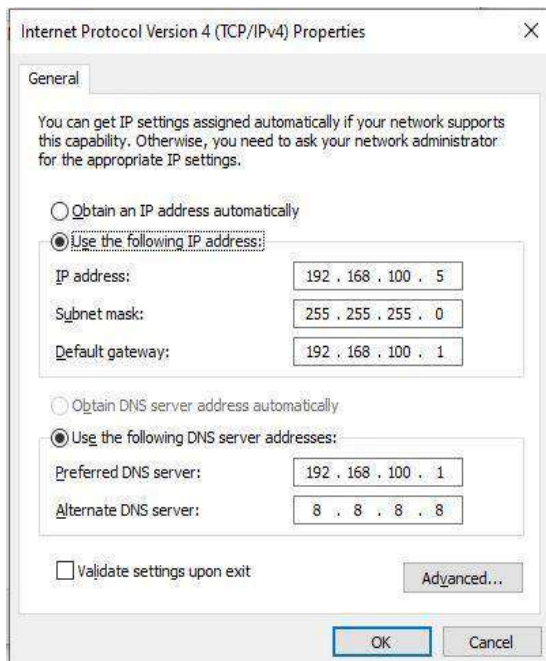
Internet Protocol Version 4 (TCP/IPv4) Properties

×

General

You can get IP settings assigned automatically if your network supports this capability. Otherwise, you need to ask your network administrator for the appropriate IP settings.

Obtain an IP address automatically

Use the following IP address:

IP address: 192 . 168 . 100 . 5

Subnet mask: 255 . 255 . 255 . 0

Default gateway: 192 . 168 . 100 . 1

Obtain DNS server address automatically

Use the following DNS server addresses:

Preferred DNS server: 192 . 168 . 100 . 1

Alternate DNS server: 8 . 8 . 8 . 8

Validate settings upon exit

Advanced...

OK

Cancel